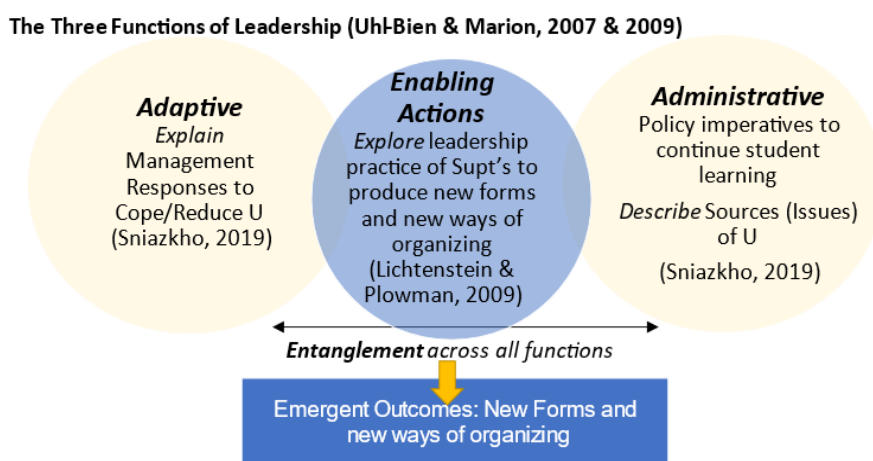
The Three Functions of Leadership (Uhl-Bien & Marion, 2007 & 2009)

Adaptive
Explain
Management Responses to Cope/Reduce U
(Sniazkho, 2019)

Enabling Actions
Explore leadership practice of Supt's to produce new forms and new ways of organizing
(Lichtenstein & Plowman, 2009)

Administrative
Policy imperatives to continue student learning
Describe Sources (Issues) of U
(Sniazkho, 2019)

Entanglement across all functions

Emergent Outcomes: New Forms and new ways of organizing